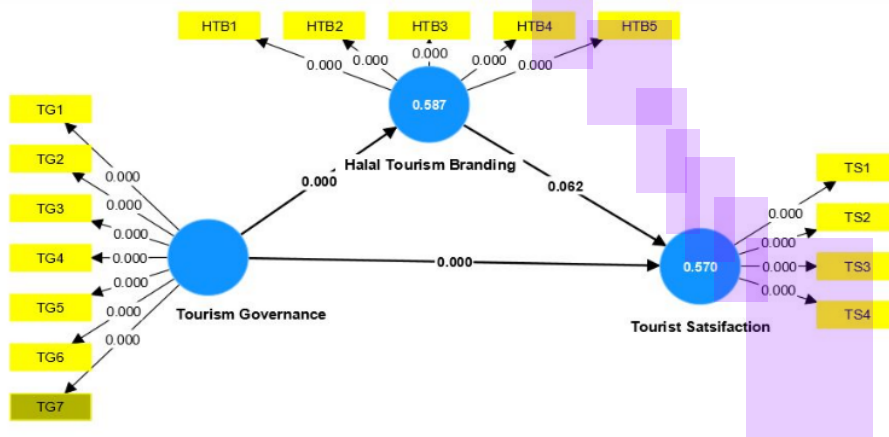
HTB1
HTB2
HTB3
HTB4
HTB5
0.000
0.000
0.000
0.000
0.000
0.587
Halal Tourism Branding
TG1
TG2
TG3
TG4
TG5
TG6
TG7
0.000
0.000
0.000
0.000
0.000
0.000
0.000
0.000
0.062
0.000
Tourism Governance
0.570
Tourist Satsifaction
TS1
TS2
TS3
TS4
0.000
0.000
0.000
0.000